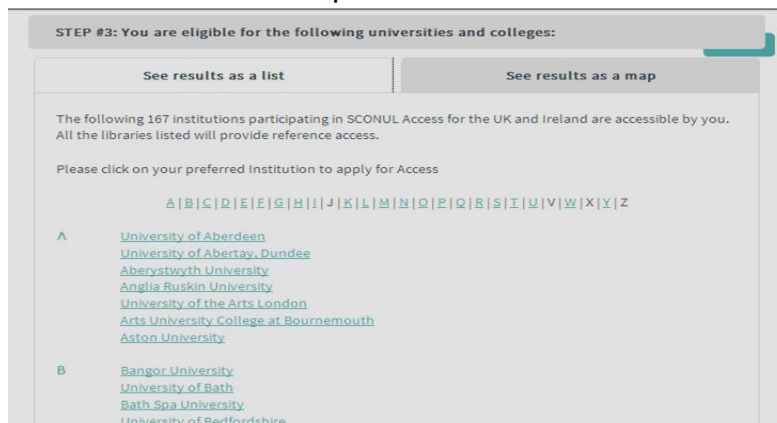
STEP #3: You are eligible for the following universities and colleges:

See results as a list

See results as a map

The following 167 institutions participating in SCONUL Access for the UK and Ireland are accessible by you. All the libraries listed will provide reference access.

Please click on your preferred Institution to apply for Access

A | B | C | D | E | F | G | H | I | J | K | L | M | N | O | P | Q | R | S | T | U | V | W | X | Y | Z

A
University of Aberdeen
University of Abertay, Dundee
Aberystwyth University
Anglia Ruskin University
University of the Arts London
Arts University College at Bournemouth
Aston University

B
Bangor University
University of Bath
Bath Spa University
University of Bedfordshire